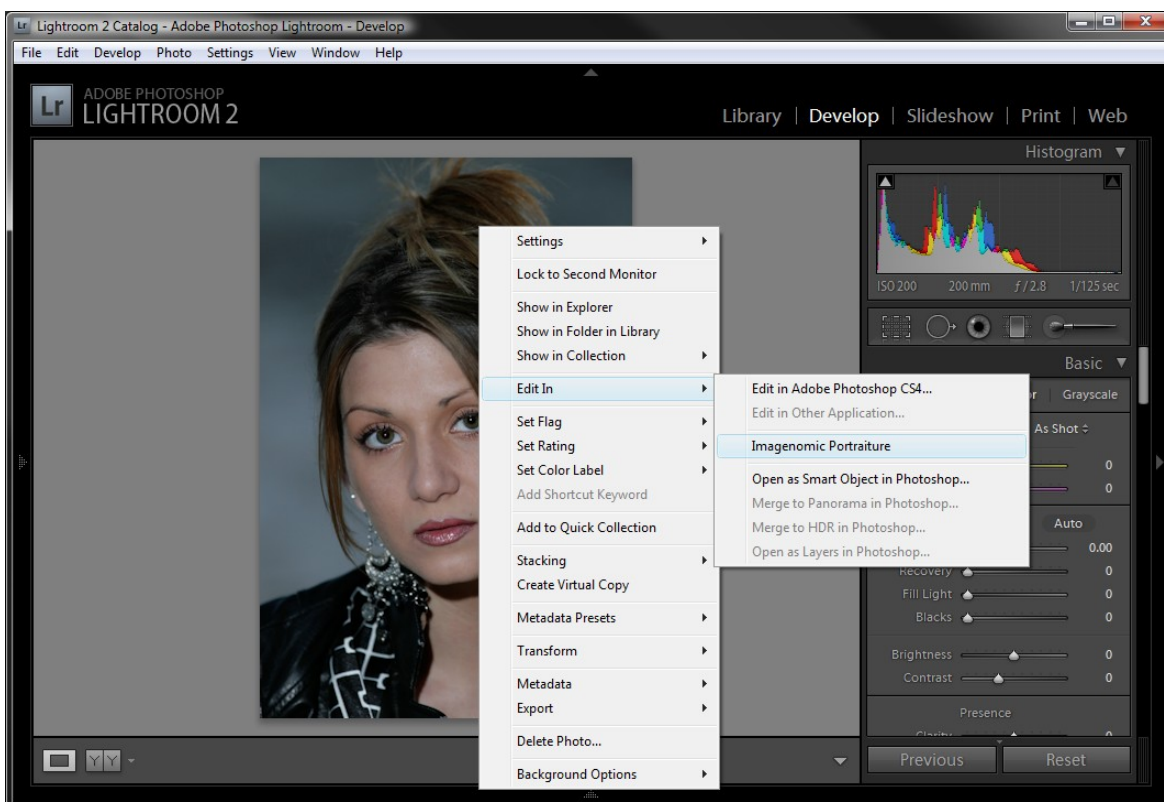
Lr Lightroom 2 Catalog - Adobe Photoshop Lightroom - Develop

File Edit Develop Photo Settings View Window Help

Lr ADOBE PHOTOSHOP LIGHTROOM 2

Library | Develop | Slideshow | Print | Web

Histogram

ISO 200 200 mm $f/2.8$ 1/125 sec

Basic

Grayscale

As Shot

0

0

Auto

0.00

Recovery 0

Fill Light 0

Blacks 0

Brightness 0

Contrast 0

Presence

Clarity 0

Previous Reset

Settings
Lock to Second Monitor
Show in Explorer
Show in Folder in Library
Show in Collection
Edit In
Set Flag
Set Rating
Set Color Label
Add Shortcut Keyword
Add to Quick Collection
Stacking
Create Virtual Copy
Metadata Presets
Transform
Metadata
Export
Delete Photo...
Background Options

Edit in Adobe Photoshop CS4...
Edit in Other Application...
Imagenomic Portraiture
Open as Smart Object in Photoshop...
Merge to Panorama in Photoshop...
Merge to HDR in Photoshop...
Open as Layers in Photoshop...